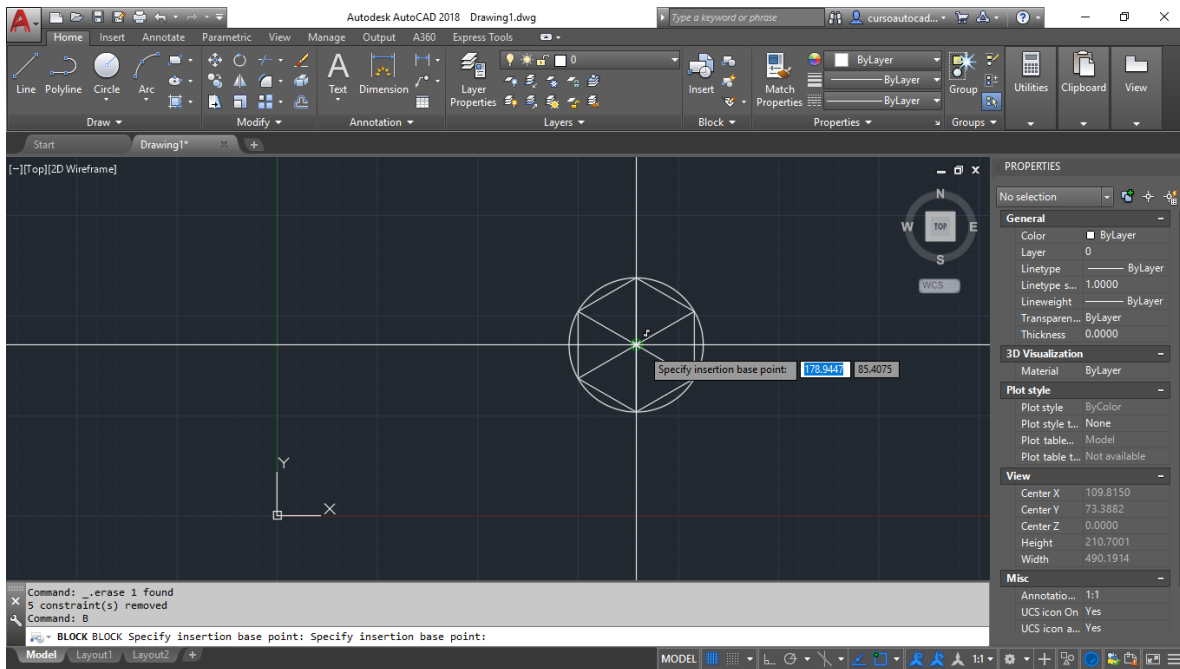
Autodesk AutoCAD 2018 Drawing1.dwg
Type a keyword or phrase
cursoautocad...
Home Insert Annotate Parametric View Manage Output A360 Express Tools
Line Polyline Circle Arc
Draw
Modify
Text Dimension
Annotation
Layer Properties
0
Layers
Insert
Block
Match Properties
ByLayer
ByLayer
ByLayer
Properties
Group
Groups
Utilities Clipboard View
Start Drawing1*
[−][Top][2D Wireframe]
N
W TOP E
S
WCS
Specify insertion base point: 178.9447 85.4075
Y
X
PROPERTIES
No selection
General
| Color | ByLayer |
|---|---|
| Layer | 0 |
| Linetype | ByLayer |
| Linetype s... | 1.0000 |
| Lineweight | ByLayer |
| Transparen... | ByLayer |
| Thickness | 0.0000 |

3D Visualization
| Material | ByLayer |
|---|---|

Plot style
| Plot style | ByColor |
|---|---|
| Plot style t... | None |
| Plot table... | Model |
| Plot table t... | Not available |

View
| Center X | 109.8150 |
|---|---|
| Center Y | 73.3882 |
| Center Z | 0.0000 |
| Height | 210.7001 |
| Width | 490.1914 |

Misc
| Annotatio... | 1:1 |
|---|---|
| UCS icon On | Yes |
| UCS icon a... | Yes |

Command: _.erase 1 found
5 constraint(s) removed
Command: B
BLOCK BLOCK Specify insertion base point: Specify insertion base point:
Model Layout1 Layout2
MODEL 1:1